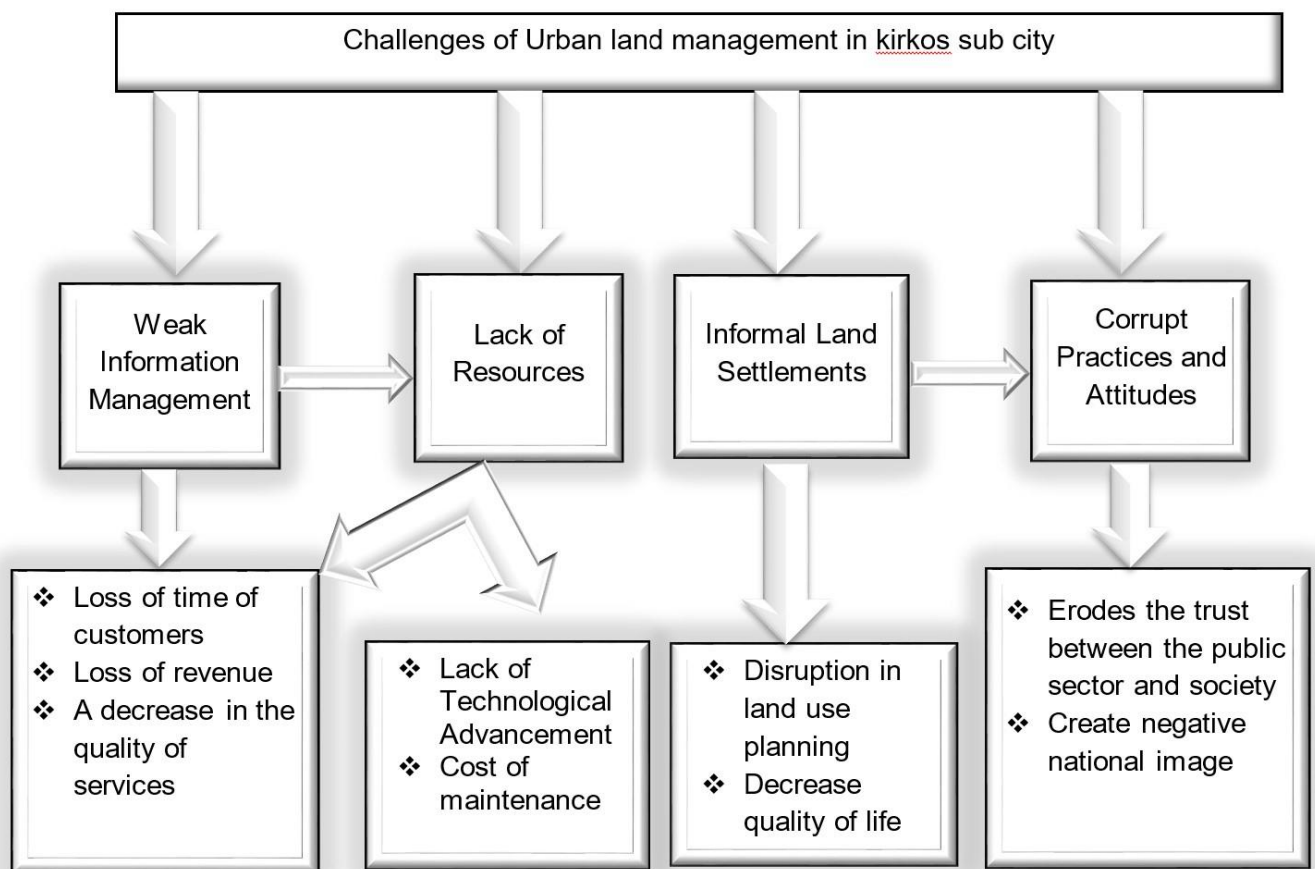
Challenges of Urban land management in kirkos sub city

Weak Information Management

Lack of Resources

Informal Land Settlements

Corrupt Practices and Attitudes

❖ Loss of time of customers
❖ Loss of revenue
❖ A decrease in the quality of services

❖ Lack of Technological Advancement
❖ Cost of maintenance

❖ Disruption in land use planning
❖ Decrease quality of life

❖ Erodes the trust between the public sector and society
❖ Create negative national image